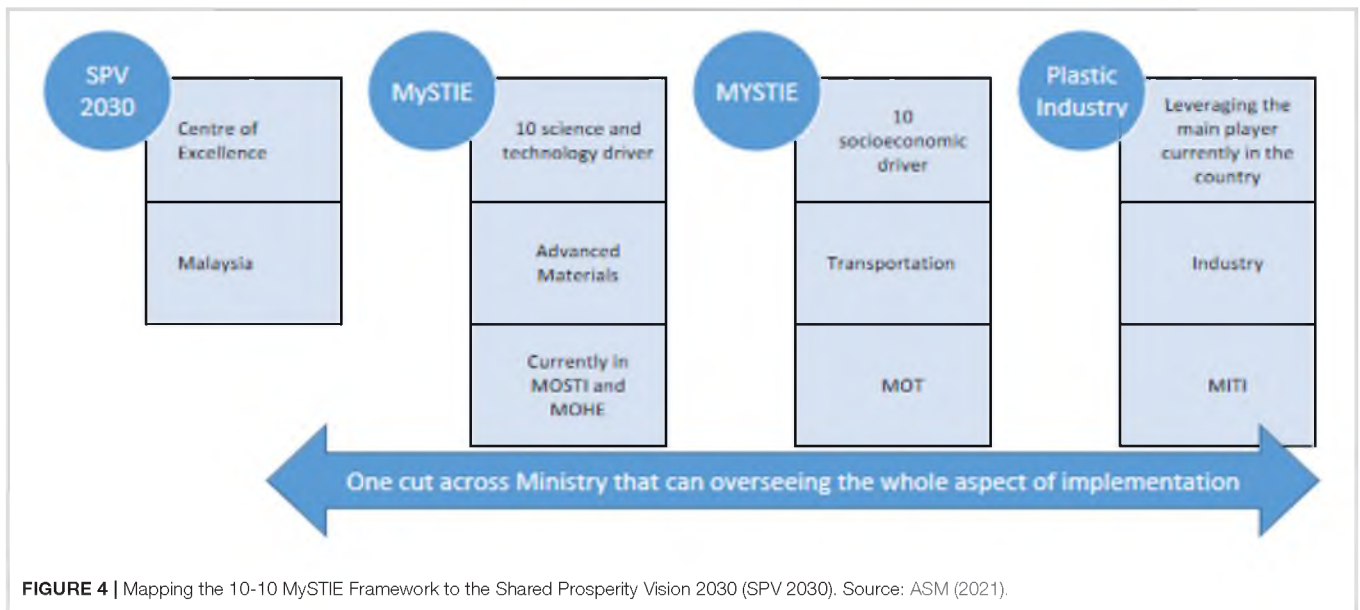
SPV 2030

Centre of Excellence

Malaysia

MySTIE

10 science and technology driver

Advanced Materials

Currently in MOSTI and MOHE

MYSTIE

10 socioeconomic driver

Transportation

MOT

Plastic Industry

Leveraging the main player currently in the country

Industry

MITI

One cut across Ministry that can overseeing the whole aspect of implementation

FIGURE 4 | Mapping the 10-10 MySTIE Framework to the Shared Prosperity Vision 2030 (SPV 2030). Source: ASM (2021).